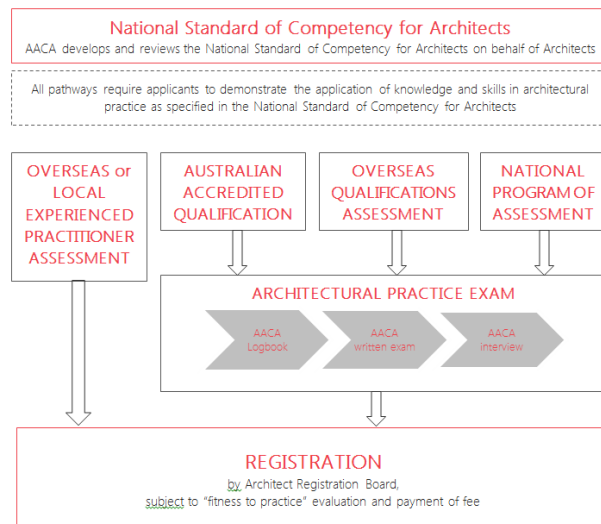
National Standard of Competency for Architects

AACA develops and reviews the National Standard of Competency for Architects on behalf of Architects

All pathways require applicants to demonstrate the application of knowledge and skills in architectural practice as specified in the National Standard of Competency for Architects

OVERSEAS or LOCAL EXPERIENCED PRACTITIONER ASSESSMENT

AUSTRALIAN ACCREDITED QUALIFICATION

OVERSEAS QUALIFICATIONS ASSESSMENT

NATIONAL PROGRAM OF ASSESSMENT

ARCHITECTURAL PRACTICE EXAM

AACA Logbook

AACA written exam

AACA interview

REGISTRATION

by Architect Registration Board, subject to "fitness to practice" evaluation and payment of fee